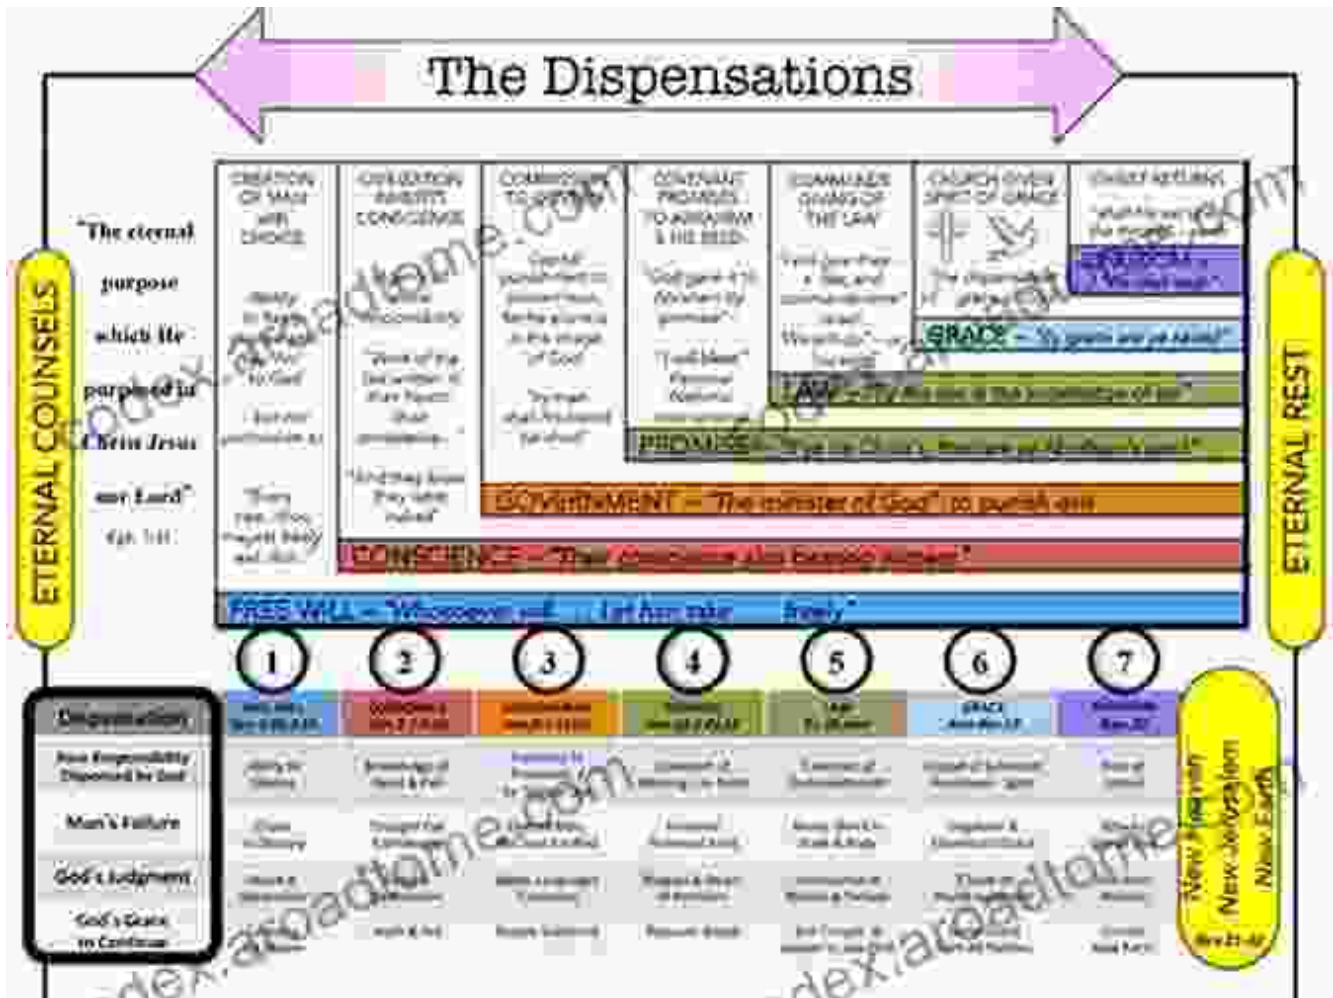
The Dispensations

ETERNAL COUNSELS

"The eternal purpose which He purposed in Christ Jesus our Lord" Eph. 3:11

CREATION OF MAN with CHOICE

CIVILIZATION INHERITS CONSCIENCE

COMMISSION TO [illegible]

COVENANT PROMISES TO ABRAHAM & HIS SEED

COMMANDS GIVING OF THE LAW

CHURCH GIVEN SPIRIT OF GRACE

CHRIST RETURNS

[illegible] – "The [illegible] age"

GRACE – "By grace are ye saved"

LAW – "By the law is the knowledge of sin"

PROMISE – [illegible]

GOVERNMENT – "The minister of God" to punish evil

CONSCIENCE – "Their conscience also bearing witness"

FREE WILL – "Whosoever will ... let him take ... freely"

ETERNAL REST

1 2 3 4 5 6 7

Dispensation

New Responsibility Dispensed by God

Man's Failure

God's Judgment

God's Grace to Continue

GRACE

New Heaven New Jerusalem New Earth

roadtome.com

dex.aroadtome.com